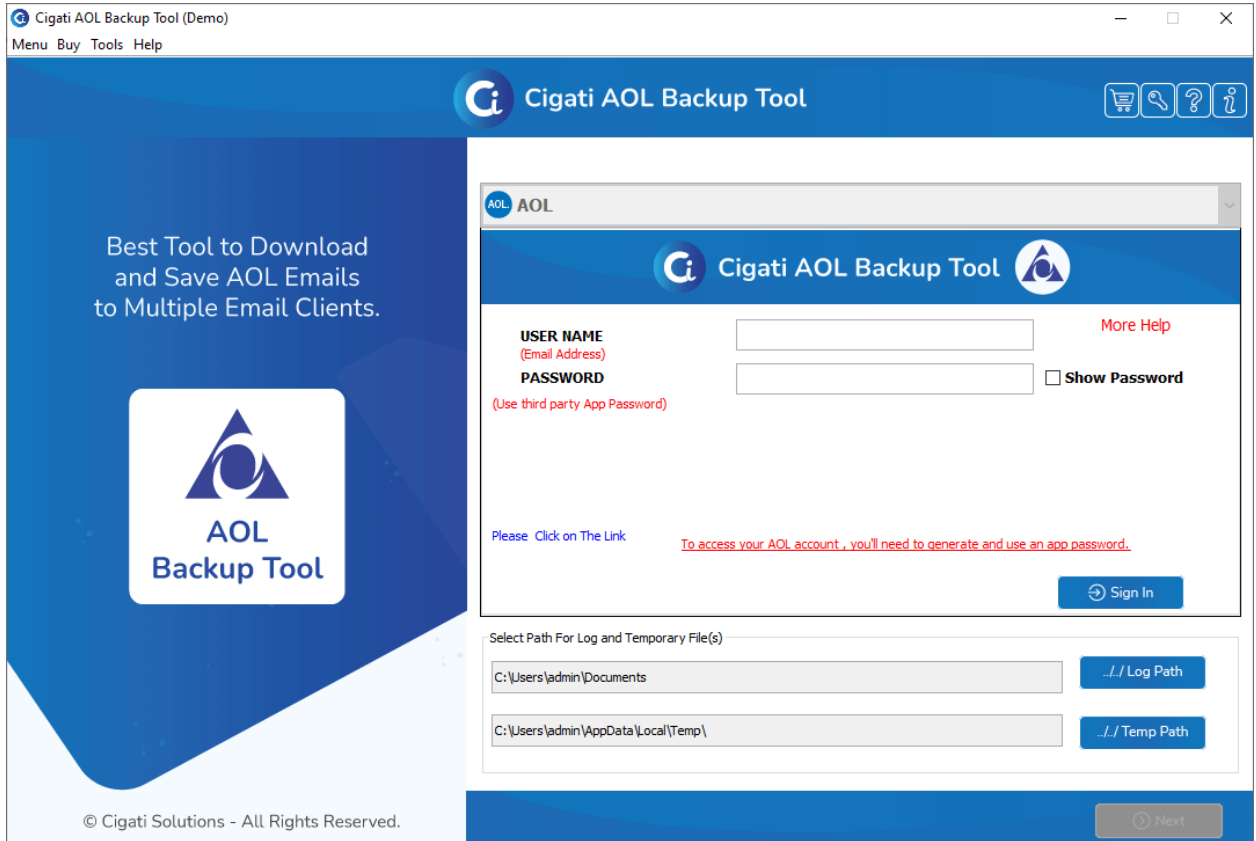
Cigati AOL Backup Tool (Demo)

Menu Buy Tools Help

Cigati AOL Backup Tool

Best Tool to Download and Save AOL Emails to Multiple Email Clients.

AOL Backup Tool

© Cigati Solutions - All Rights Reserved.

AOL AOL

Cigati AOL Backup Tool

USER NAME
(Email Address)

PASSWORD

(Use third party App Password)

More Help

Show Password

Please Click on The Link

To access your AOL account , you'll need to generate and use an app password.

Sign In

Select Path For Log and Temporary File(s)

C:\Users\admin\Documents

../../ Log Path

C:\Users\admin\AppData\Local\Temp\

../../ Temp Path

Next